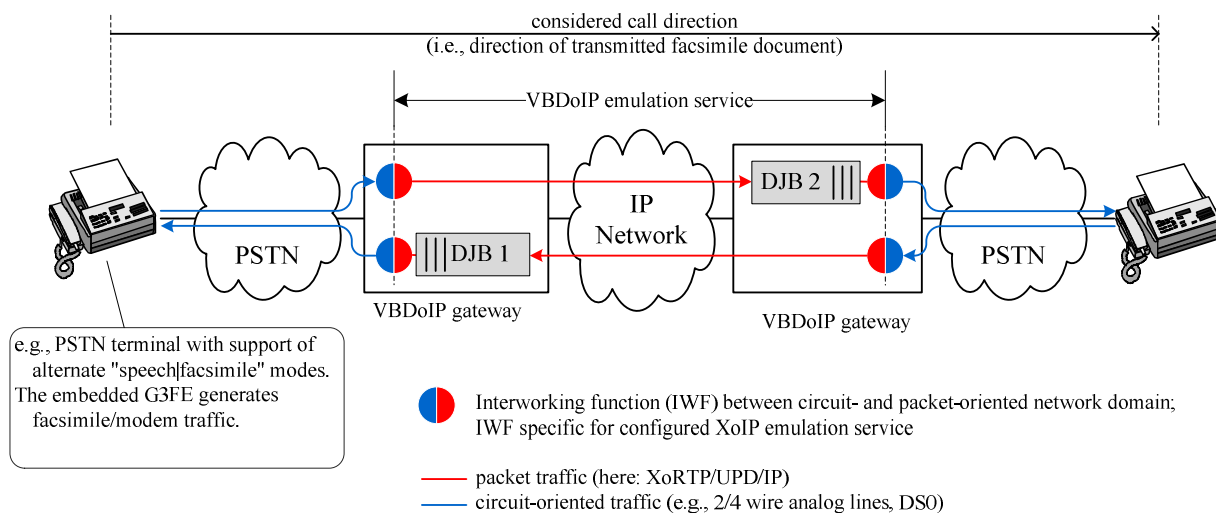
considered call direction
(i.e., direction of transmitted facsimile document)

VBDoIP emulation service

PSTN

DJB 1

VBDoIP gateway

IP Network

DJB 2

VBDoIP gateway

PSTN

e.g., PSTN terminal with support of alternate "speech|facsimile" modes.
The embedded G3FE generates facsimile/modem traffic.

Interworking function (IWF) between circuit- and packet-oriented network domain; IWF specific for configured XoIP emulation service

packet traffic (here: XoRTP/UPD/IP)
circuit-oriented traffic (e.g., 2/4 wire analog lines, DS0)